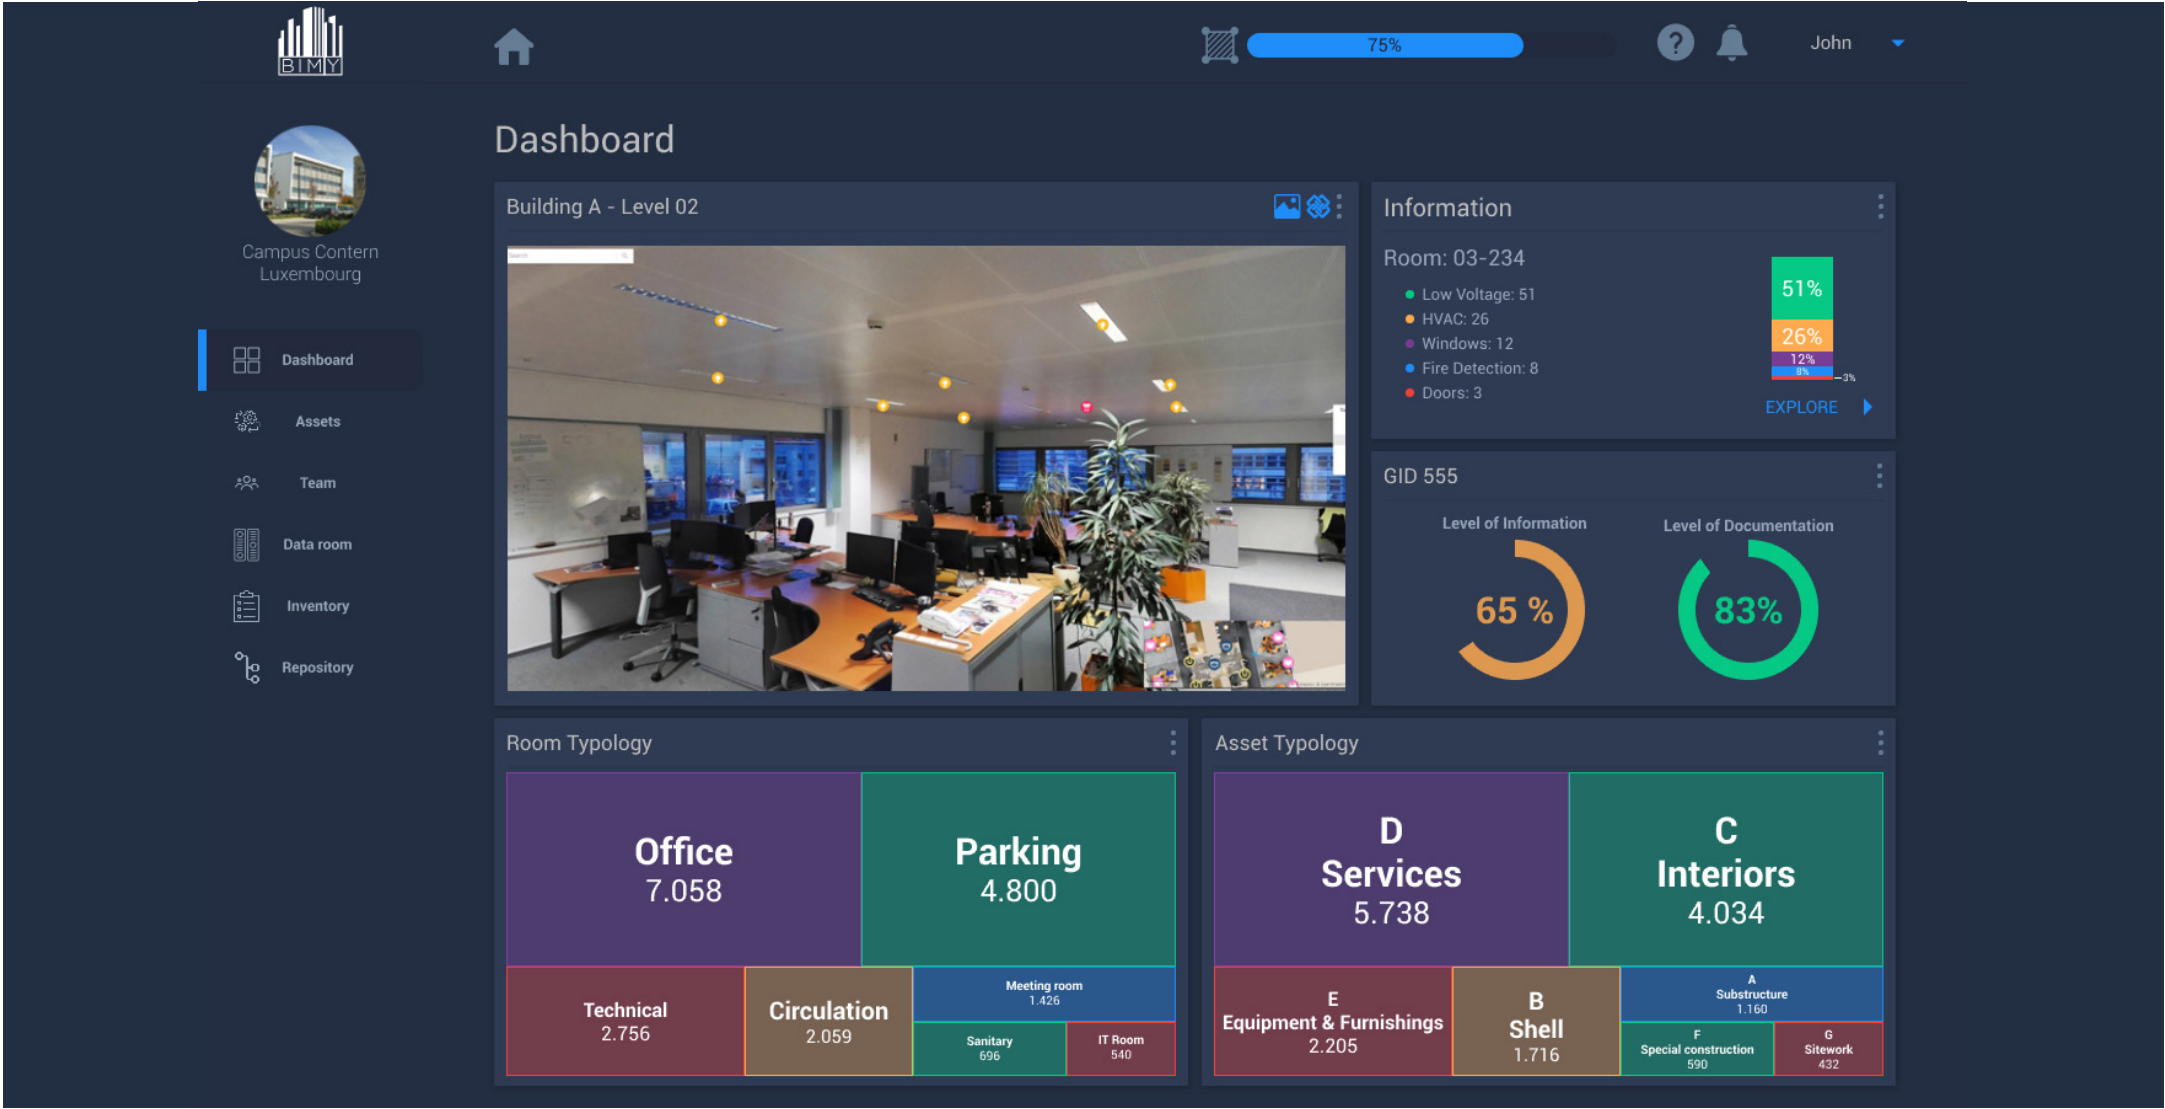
BIMY

75%

John

Campus Contern Luxembourg

Dashboard
Assets
Team
Data room
Inventory
Repository

Dashboard

Building A - Level 02

Information

Room: 03-234

- Low Voltage: 51
- HVAC: 26
- Windows: 12
- Fire Detection: 8
- Doors: 3

51%
26%
12%
8%
3%

EXPLORE

GID 555

Level of Information
65 %

Level of Documentation
83%

Room Typology

Office
7.058

Parking
4.800

Technical
2.756

Circulation
2.059

Meeting room
1.426

Sanitary
696

IT Room
540

Asset Typology

D
Services
5.738

C
Interiors
4.034

E
Equipment & Furnishings
2.205

B
Shell
1.716

A
Substructure
1.160

F
Special construction
590

G
Sitework
432